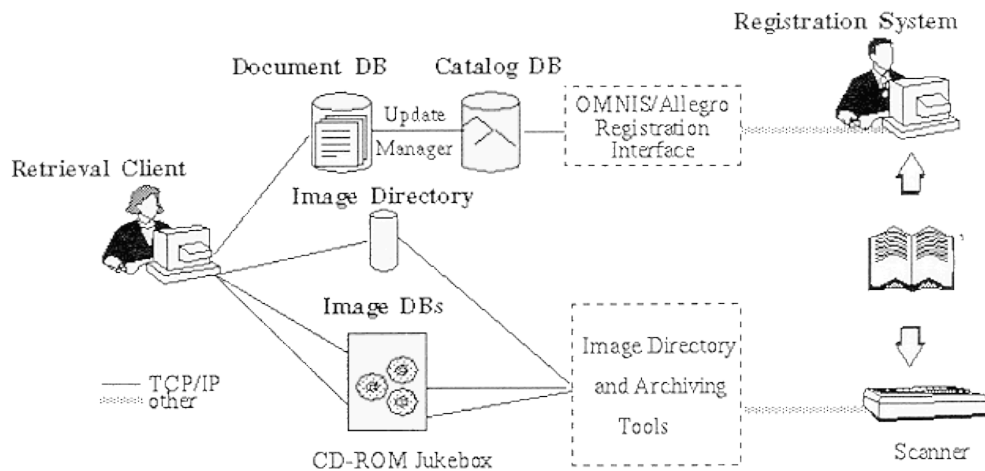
Registration System

Document DB

Catalog DB

Update

Manager

OMNIS/Allegro Registration Interface

Retrieval Client

Image Directory

Image DBs

Image Directory and Archiving Tools

TCP/IP

other

CD-ROM Jukebox

Scanner